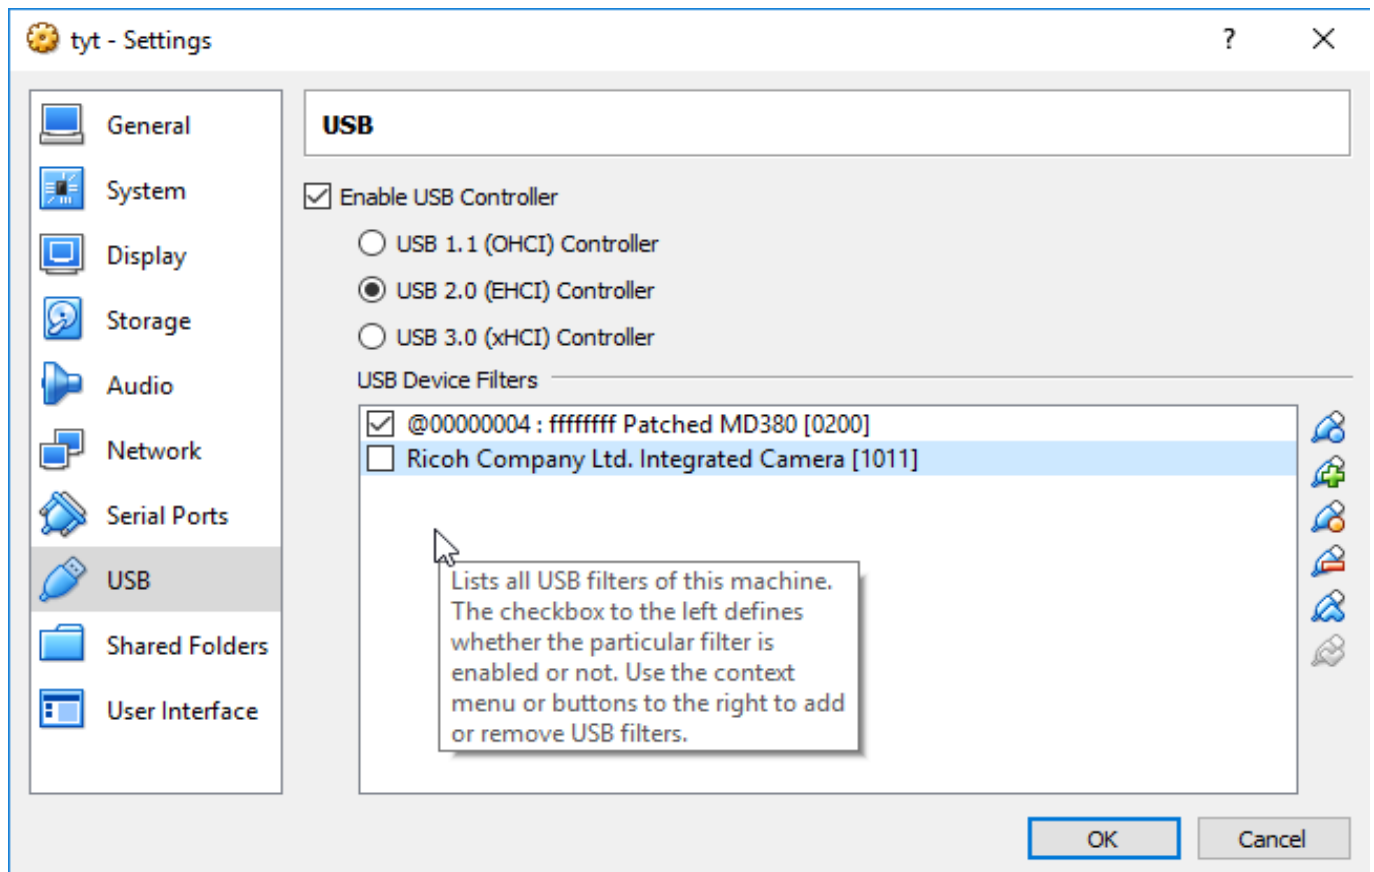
tyt - Settings

?

General

System

Display

Storage

Audio

Network

Serial Ports

USB

Shared Folders

User Interface

USB

Enable USB Controller

USB 1.1 (OHCI) Controller

USB 2.0 (EHCI) Controller

USB 3.0 (xHCI) Controller

USB Device Filters

@00000004 : ffffffff Patched MD380 [0200]

Ricoh Company Ltd. Integrated Camera [1011]

Lists all USB filters of this machine. The checkbox to the left defines whether the particular filter is enabled or not. Use the context menu or buttons to the right to add or remove USB filters.

OK

Cancel